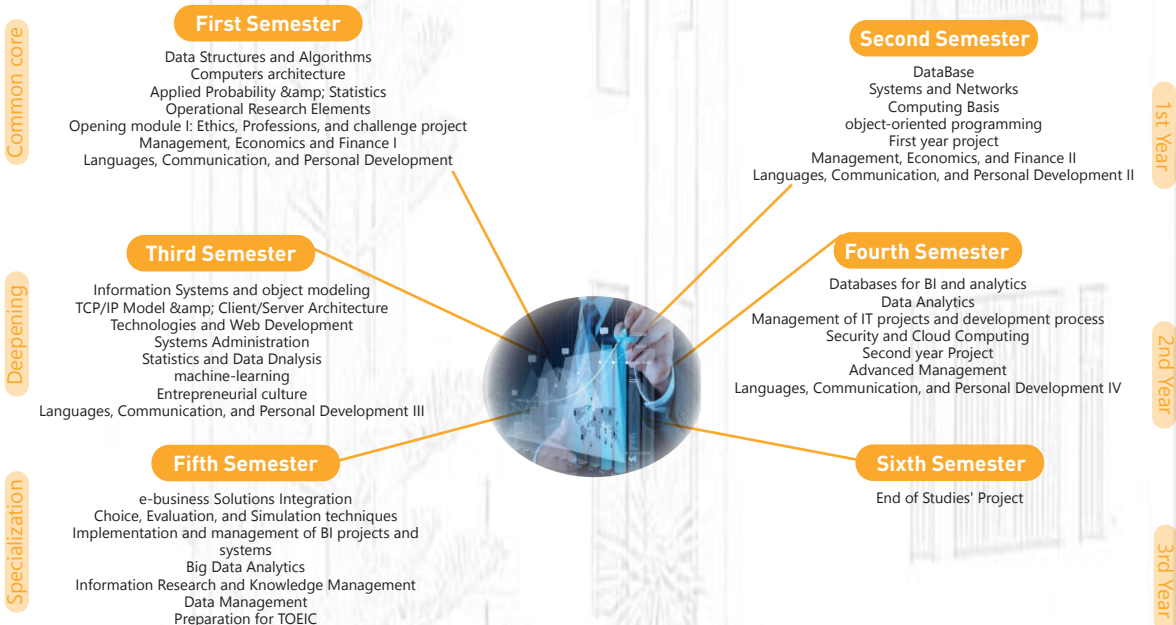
Common core

First Semester

Data Structures and Algorithms
Computers architecture
Applied Probability &amp; Statistics
Operational Research Elements
Opening module I: Ethics, Professions, and challenge project
Management, Economics and Finance I
Languages, Communication, and Personal Development

Second Semester

DataBase
Systems and Networks
Computing Basis
object-oriented programming
First year project
Management, Economics, and Finance II
Languages, Communication, and Personal Development II

1st Year

Deepening

Third Semester

Information Systems and object modeling
TCP/IP Model &amp; Client/Server Architecture
Technologies and Web Development
Systems Administration
Statistics and Data Dnalysis
machine-learning
Entrepreneurial culture
Languages, Communication, and Personal Development III

Fourth Semester

Databases for BI and analytics
Data Analytics
Management of IT projects and development process
Security and Cloud Computing
Second year Project
Advanced Management
Languages, Communication, and Personal Development IV

2nd Year

Specialization

Fifth Semester

e-business Solutions Integration
Choice, Evaluation, and Simulation techniques
Implementation and management of BI projects and systems
Big Data Analytics
Information Research and Knowledge Management
Data Management
Preparation for TOEIC

Sixth Semester

End of Studies' Project

3rd Year